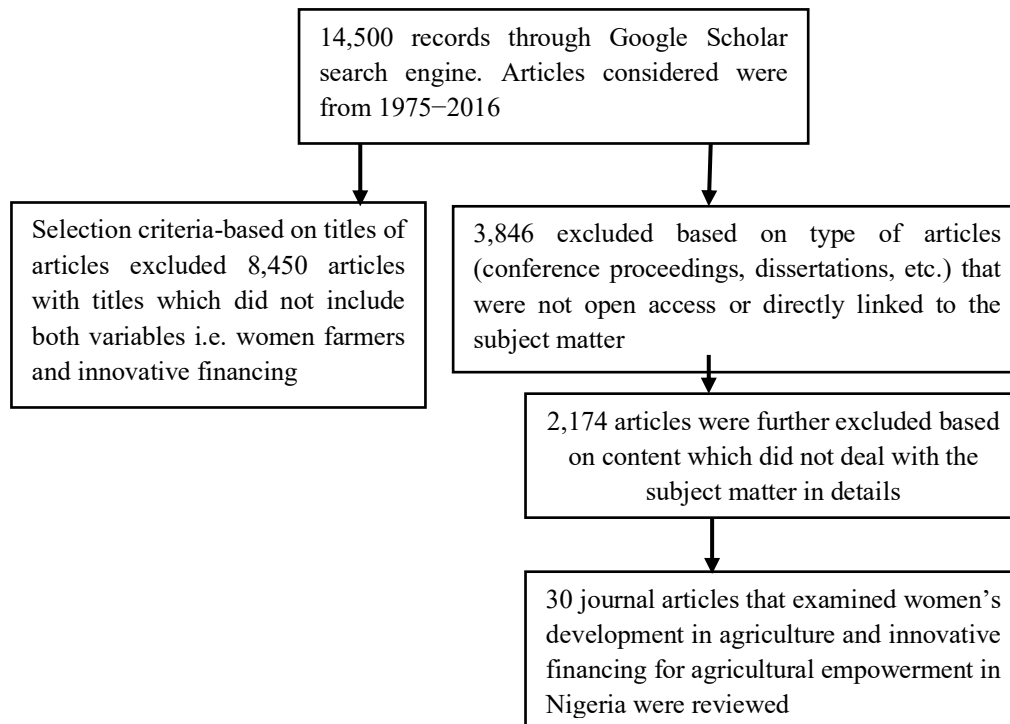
14,500 records through Google Scholar search engine. Articles considered were from 1975−2016

Selection criteria-based on titles of articles excluded 8,450 articles with titles which did not include both variables i.e. women farmers and innovative financing

3,846 excluded based on type of articles (conference proceedings, dissertations, etc.) that were not open access or directly linked to the subject matter

2,174 articles were further excluded based on content which did not deal with the subject matter in details

30 journal articles that examined women's development in agriculture and innovative financing for agricultural empowerment in Nigeria were reviewed